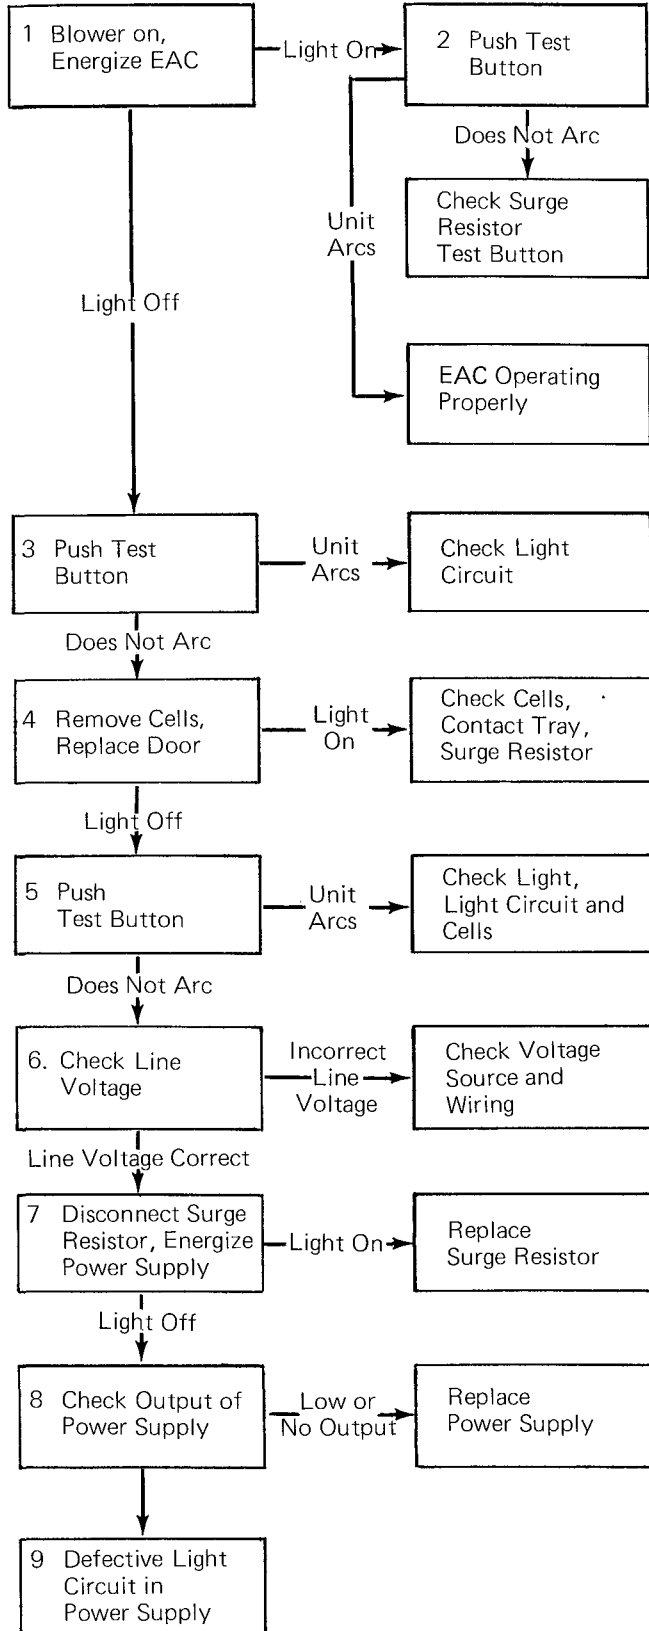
1 Blower on, Energize EAC

Light On

2 Push Test Button

Does Not Arc

Check Surge Resistor Test Button

Unit Arcs

EAC Operating Properly

Light Off

3 Push Test Button

Unit Arcs

Check Light Circuit

Does Not Arc

4 Remove Cells, Replace Door

Light On

Check Cells, Contact Tray, Surge Resistor

Light Off

5 Push Test Button

Unit Arcs

Check Light, Light Circuit and Cells

Does Not Arc

6. Check Line Voltage

Incorrect Line Voltage

Check Voltage Source and Wiring

Line Voltage Correct

7 Disconnect Surge Resistor, Energize Power Supply

Light On

Replace Surge Resistor

Light Off

8 Check Output of Power Supply

Low or No Output

Replace Power Supply

9 Defective Light Circuit in Power Supply